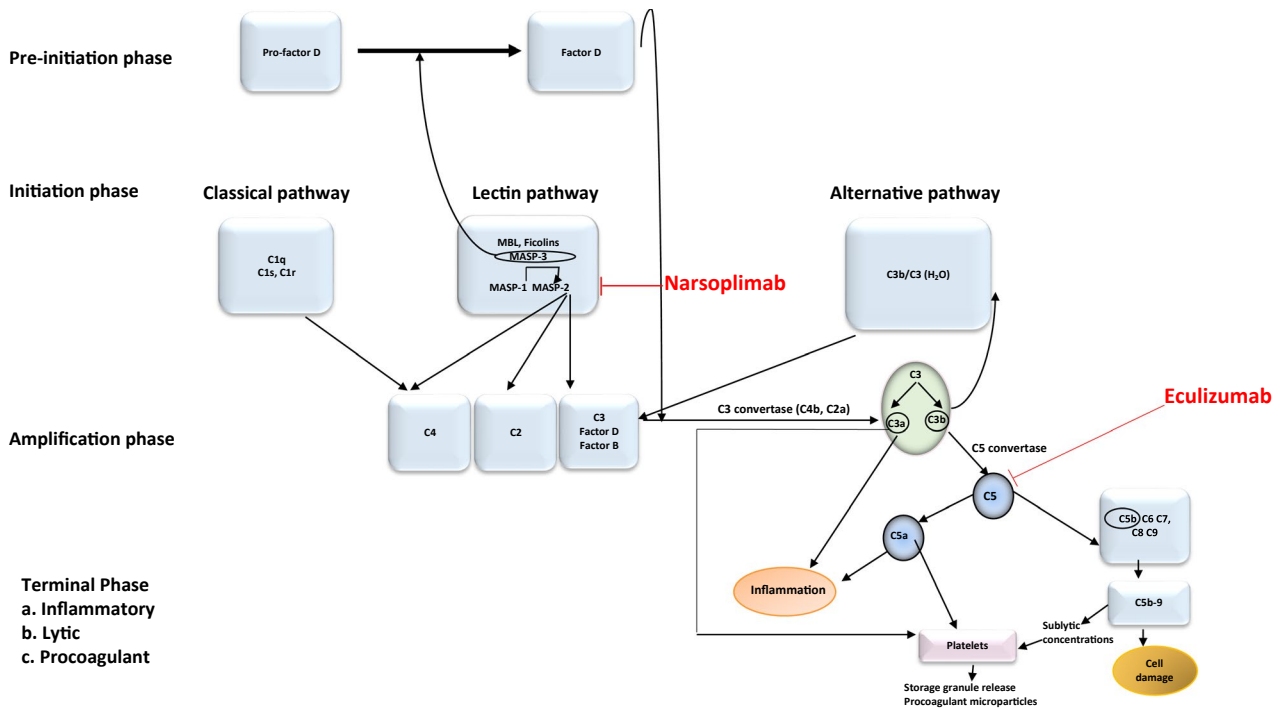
Pre-initiation phase

Pro-factor D

Factor D

Initiation phase

Classical pathway

Lectin pathway

Alternative pathway

C1q
C1s, C1r

MBL, Ficolins
MASP-3
MASP-1 MASP-2

Narsoplimab

C3b/C3 (H$_2$O)

Amplification phase

C4

C2

C3
Factor D
Factor B

C3 convertase (C4b, C2a)

C3

C3a

C3b

Eculizumab

C5 convertase

C5

C5a

C5b C6 C7, C8 C9

Terminal Phase
a. Inflammatory
b. Lytic
c. Procoagulant

Inflammation

C5b-9

Sublytic concentrations

Platelets

Cell damage

Storage granule release
Procoagulant microparticles